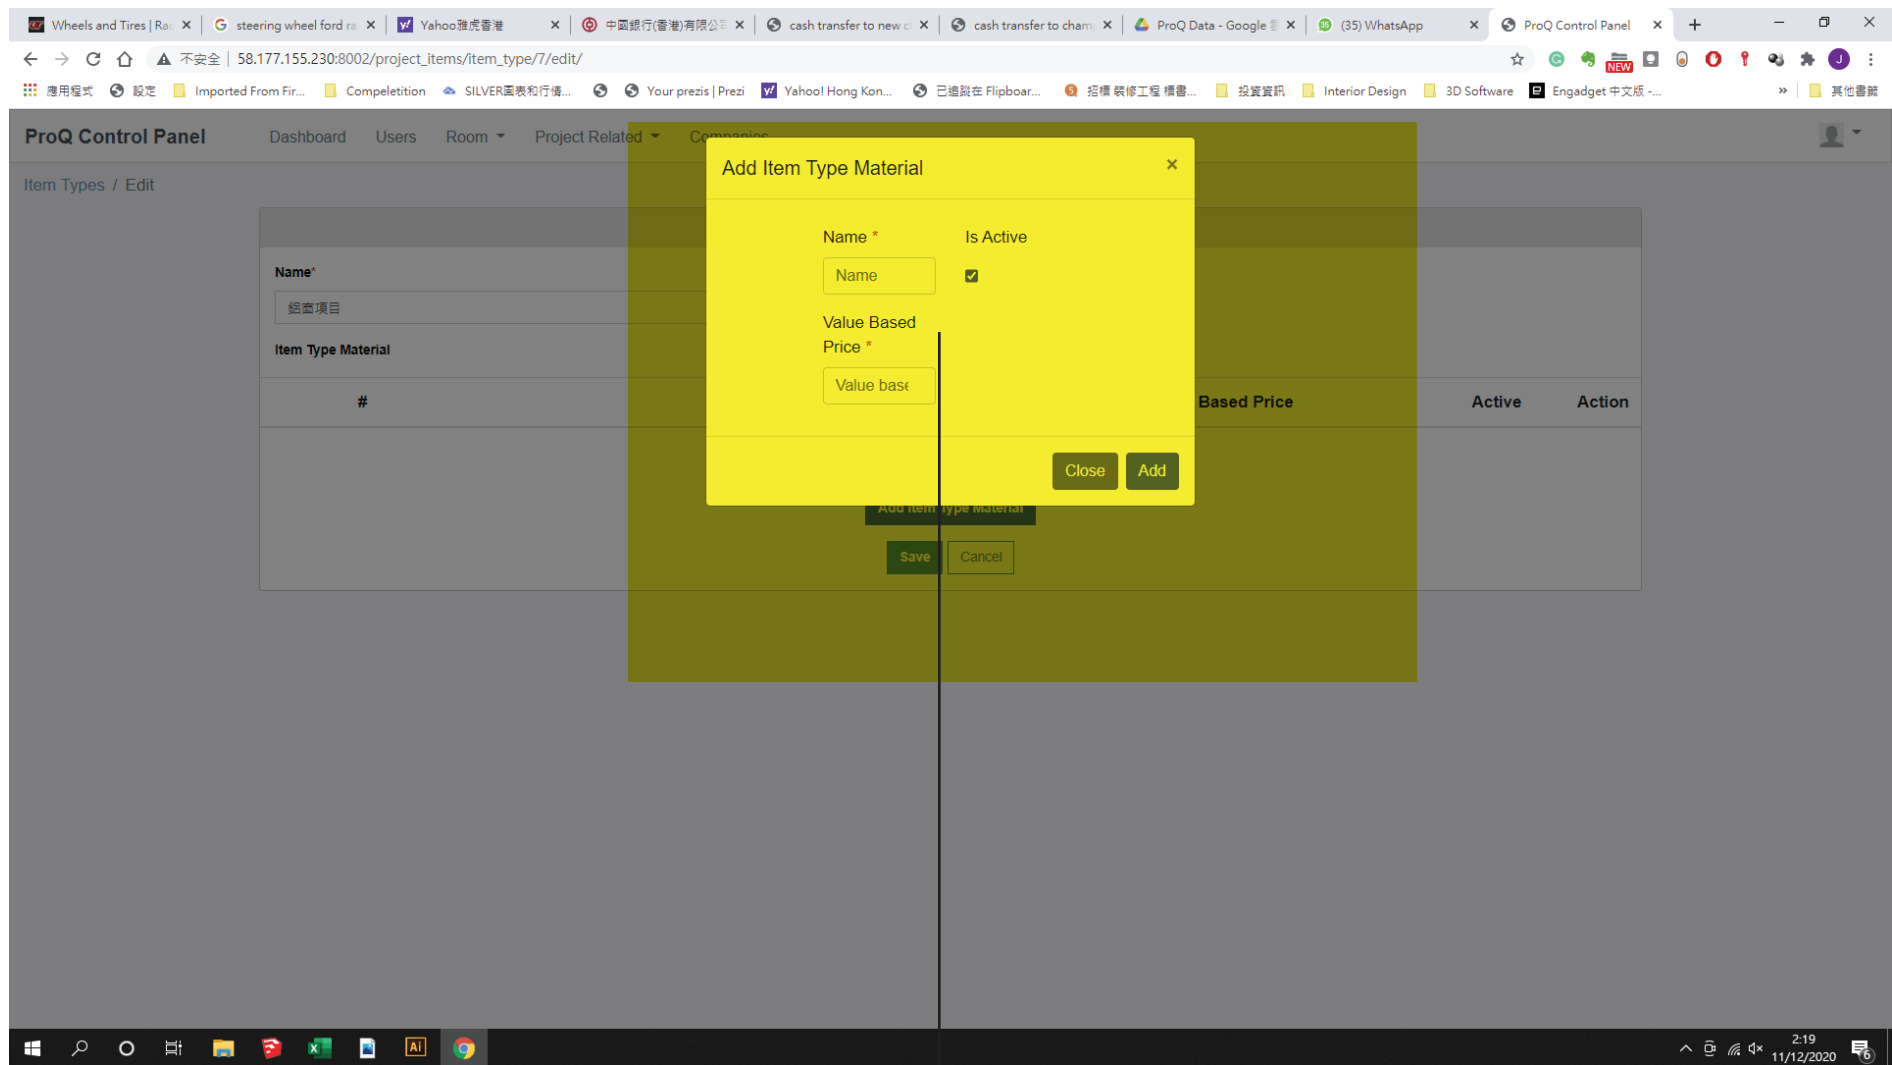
Wheels and Tires | Rac ×
steering wheel ford ra ×
Yahoo雅虎香港 ×
中國銀行(香港)有限公司 ×
cash transfer to new c ×
cash transfer to cham ×
ProQ Data - Google ×
(35) WhatsApp ×
ProQ Control Panel ×

不安全 | 58.177.155.230:8002/project_items/item_type/7/edit/

應用程式 設定 Imported From Fir... Compeletition SILVER圖表和行情... Your prezis | Prezi Yahoo! Hong Kon... 已追蹤在 Flipboar... 招標 裝修工程 標書... 投資資訊 Interior Design 3D Software Engadget 中文版 -... » 其他書籤

ProQ Control Panel Dashboard Users Room Project Related Companies

Item Types / Edit

Name*

鋁窗項目

Item Type Material

| # | Based Price | Active | Action |
|---|---|---|---|

Add Item Type Material

Save Cancel

Add Item Type Material ×

Name *

Name

Is Active

Value Based Price *

Value base

Close Add

2:19
11/12/2020